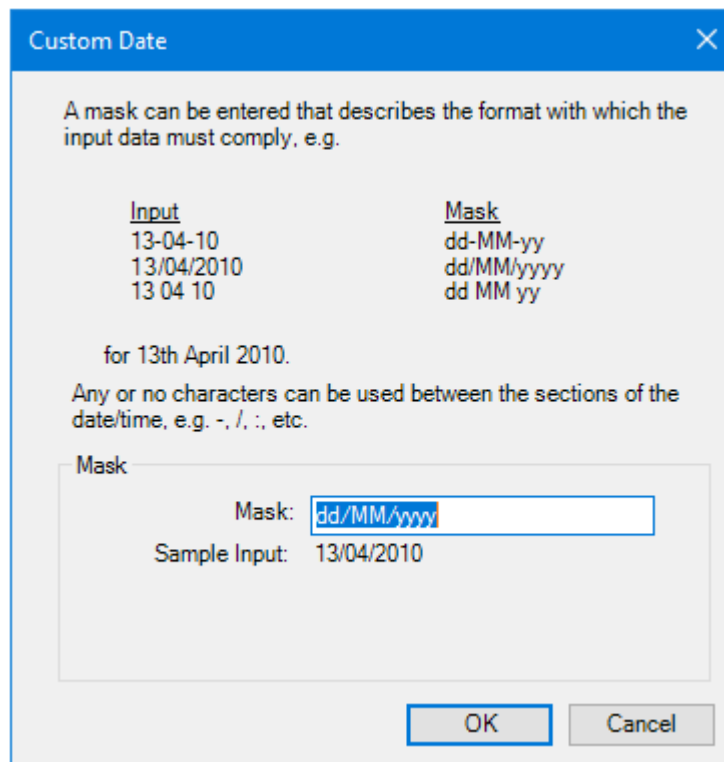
Custom Date

A mask can be entered that describes the format with which the input data must comply, e.g.

| Input | Mask |
|---|---|
| 13-04-10 | dd-MM-yy |
| 13/04/2010 | dd/MM/yyyy |
| 13 04 10 | dd MM yy |

for 13th April 2010.

Any or no characters can be used between the sections of the date/time, e.g. -, /, :, etc.

Mask

Mask: dd/MM/yyyy

Sample Input: 13/04/2010

OK

Cancel